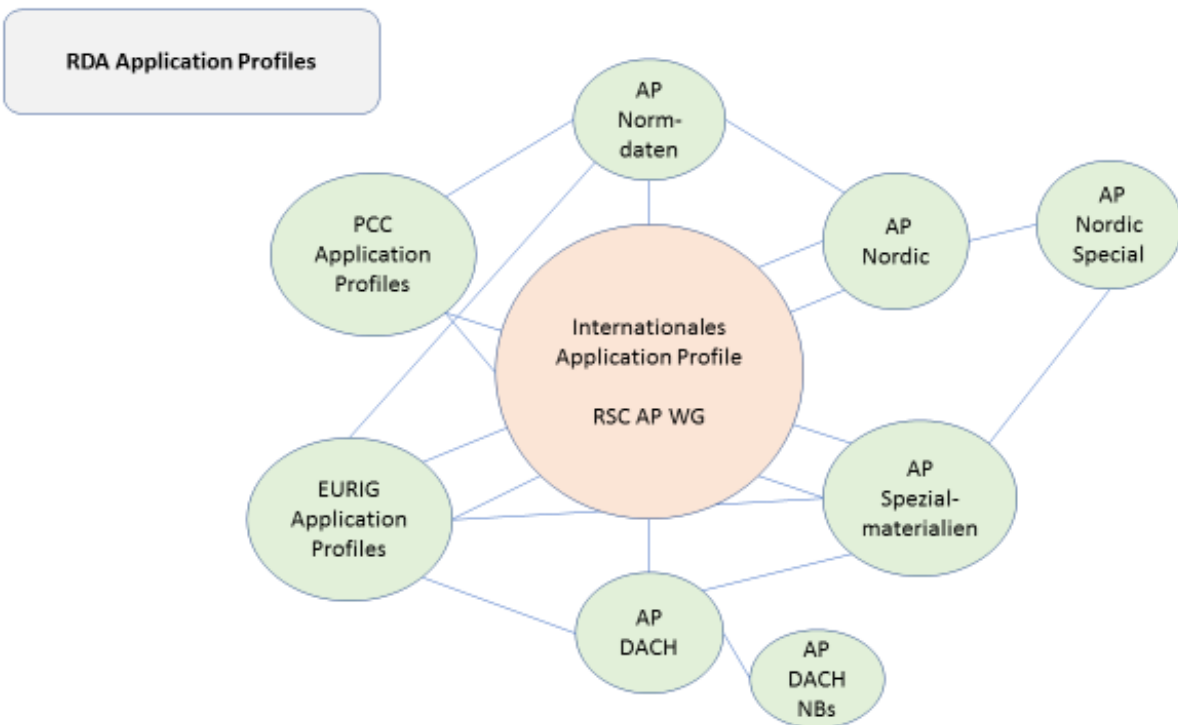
RDA Application Profiles

AP Normdaten

PCC Application Profiles

AP Nordic

AP Nordic Special

Internationales Application Profile

RSC AP WG

EURIG Application Profiles

AP Spezialmaterialien

AP DACH

AP DACH NBs